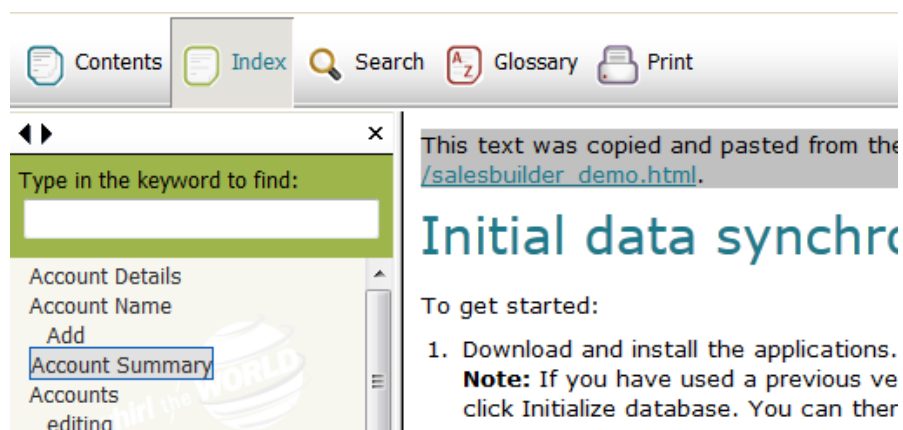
Contents Index Search Glossary Print

◀ ▶ ×

Type in the keyword to find:

Account Details
Account Name
Add
Account Summary
Accounts
editing

This text was copied and pasted from the
/salesbuilder_demo.html.

Initial data synchro

To get started:

1. Download and install the applications.
**Note:** If you have used a previous ve
click Initialize database. You can ther